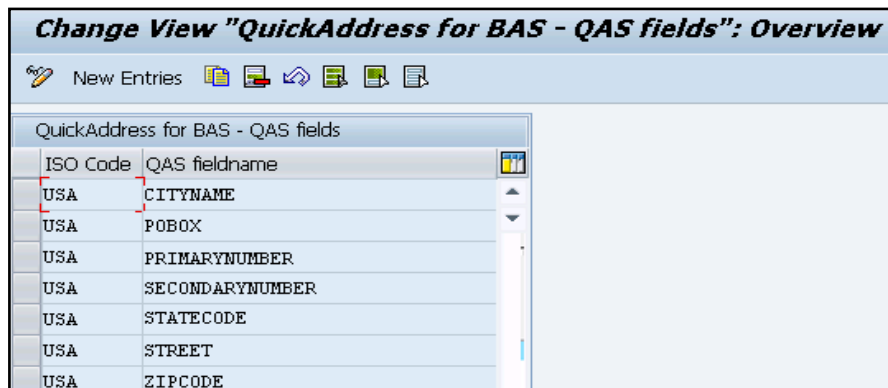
Change View "QuickAddress for BAS - QAS fields": Overview

New Entries

QuickAddress for BAS - QAS fields

| ISO Code | QAS fieldname |
|---|---|
| USA | CITYNAME |
| USA | POBOX |
| USA | PRIMARYNUMBER |
| USA | SECONDARYNUMBER |
| USA | STATECODE |
| USA | STREET |
| USA | ZIPCODE |